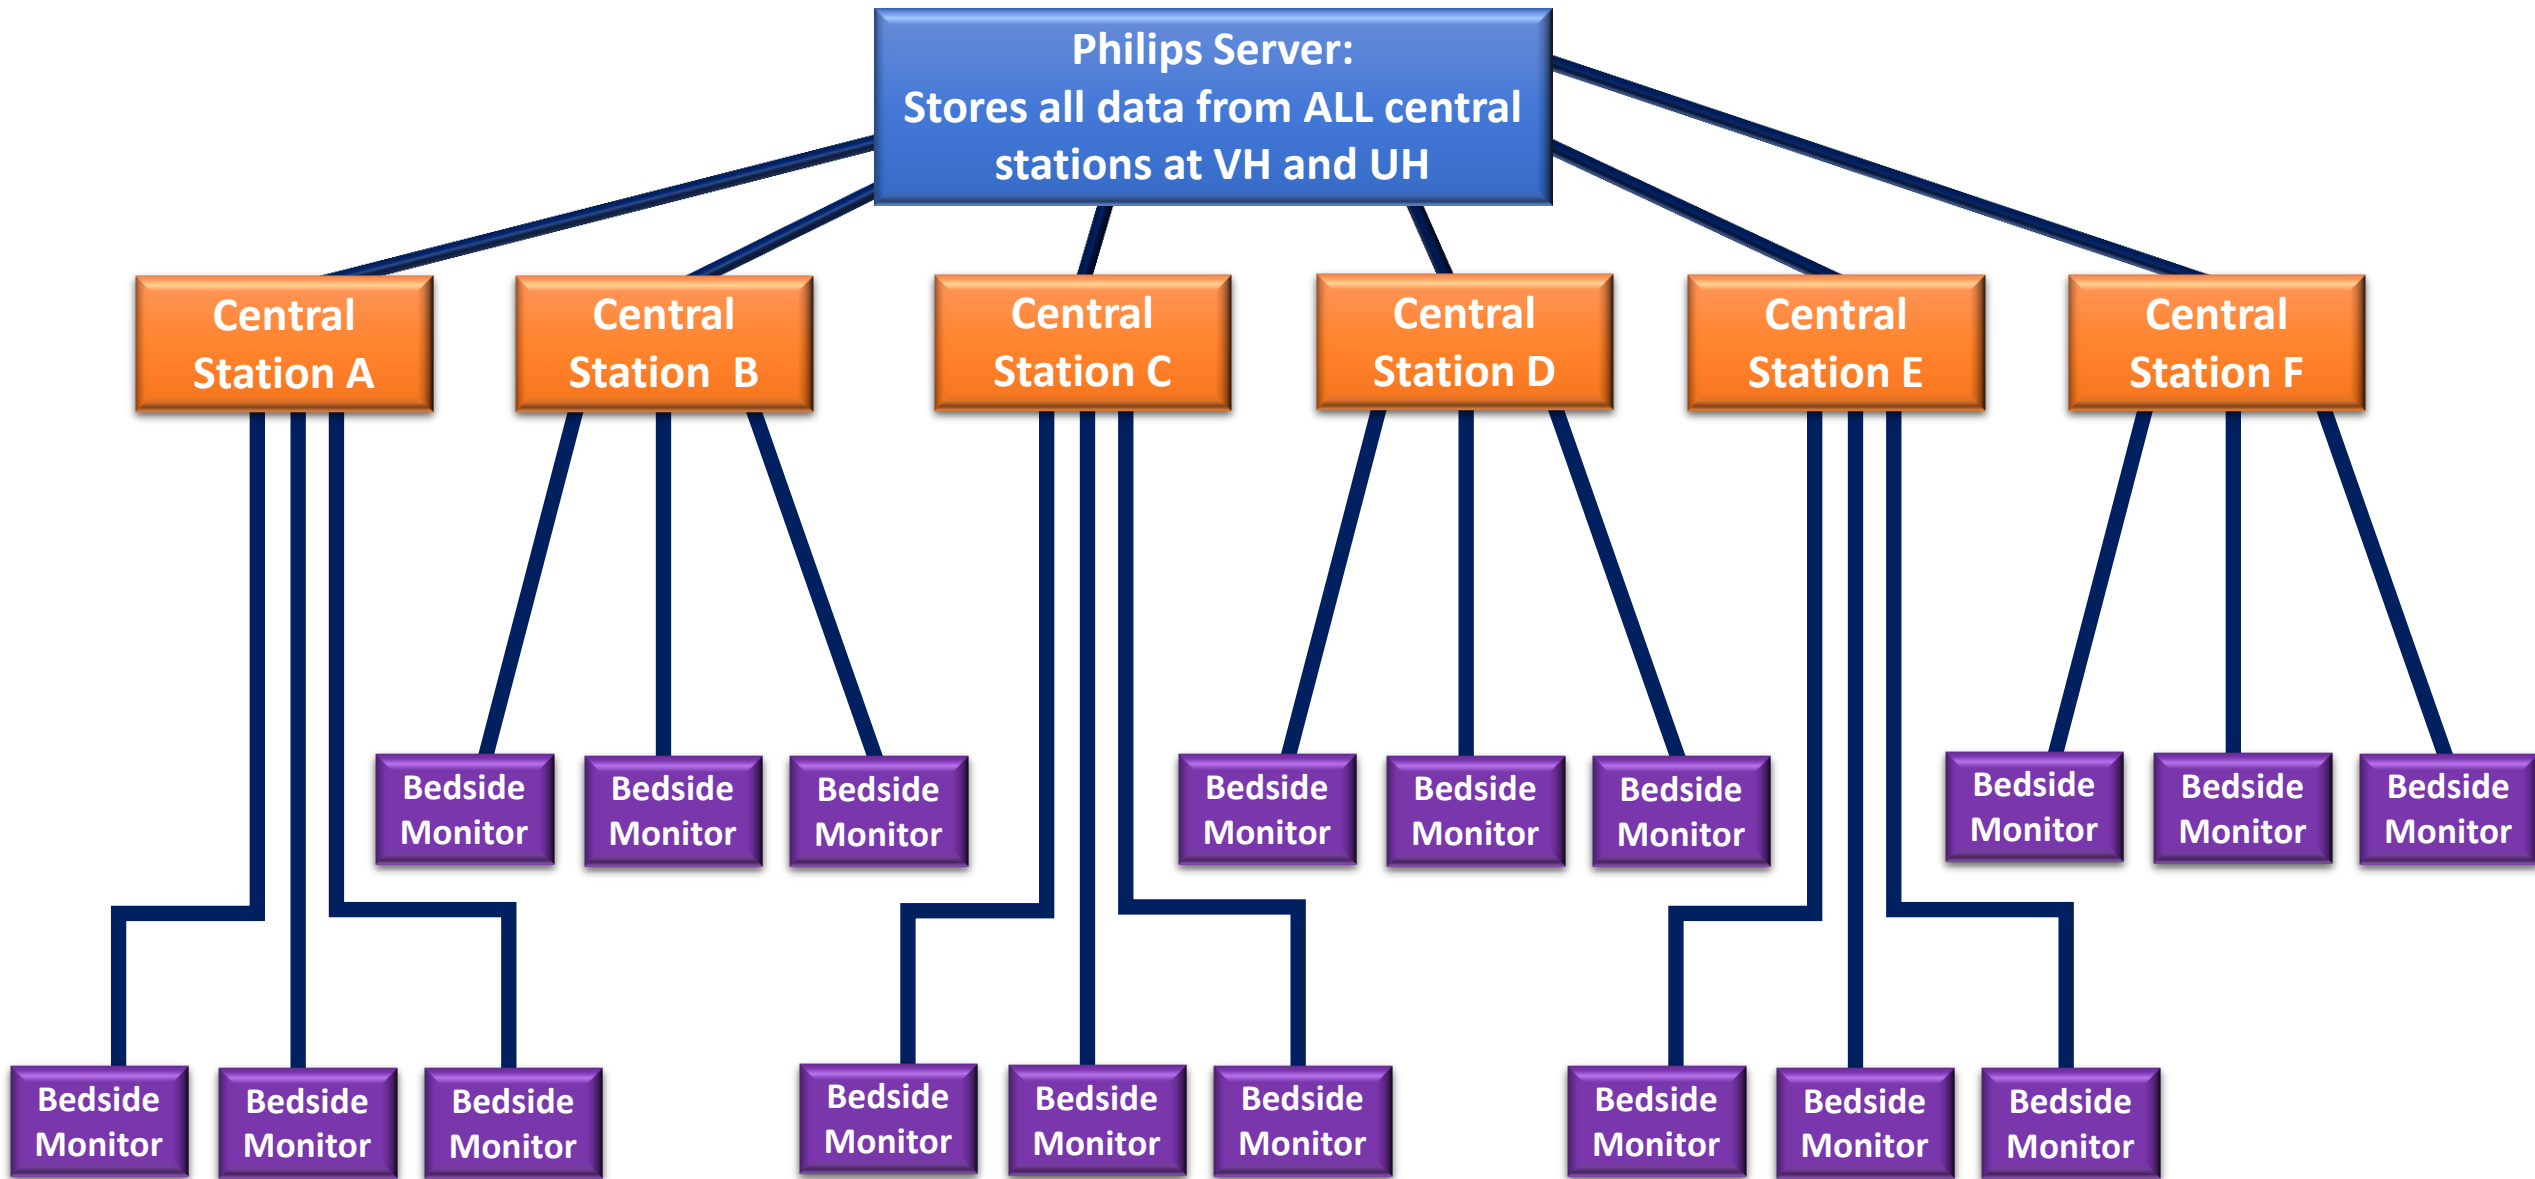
Philips Server:
Stores all data from ALL central stations at VH and UH

Central Station A

Central Station B

Central Station C

Central Station D

Central Station E

Central Station F

Bedside Monitor

Bedside Monitor

Bedside Monitor

Bedside Monitor

Bedside Monitor

Bedside Monitor

Bedside Monitor

Bedside Monitor

Bedside Monitor

Bedside Monitor

Bedside Monitor

Bedside Monitor

Bedside Monitor

Bedside Monitor

Bedside Monitor

Bedside Monitor

Bedside Monitor

Bedside Monitor